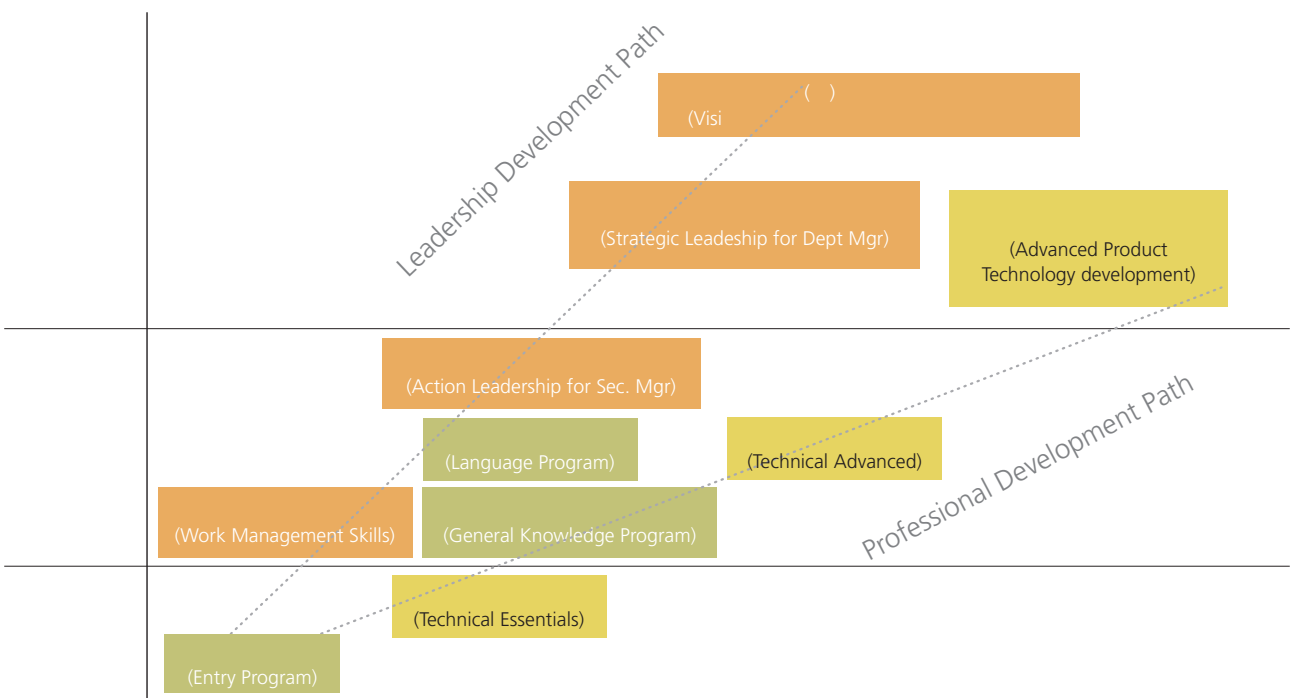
Leadership Development Path

( )

(Visi

(Strategic Leadeship for Dept Mgr)

(Advanced Product Technology development)

(Action Leadership for Sec. Mgr)

Professional Development Path

(Language Program)

(Technical Advanced)

(Work Management Skills)

(General Knowledge Program)

(Technical Essentials)

(Entry Program)